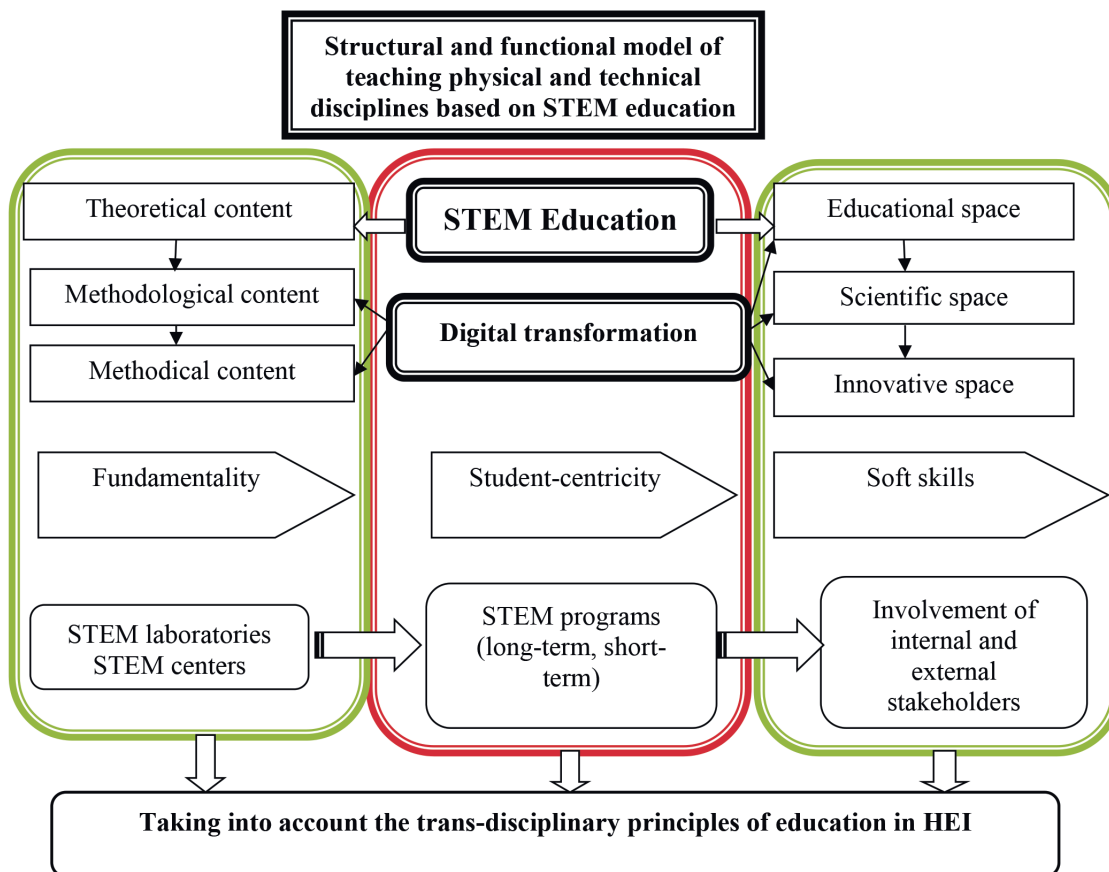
Structural and functional model of teaching physical and technical disciplines based on STEM education

Theoretical content

Methodological content

Methodical content

STEM Education

Digital transformation

Educational space

Scientific space

Innovative space

Fundamentality

Student-centricity

Soft skills

STEM laboratories
STEM centers

STEM programs (long-term, short-term)

Involvement of internal and external stakeholders

Taking into account the trans-disciplinary principles of education in HEI